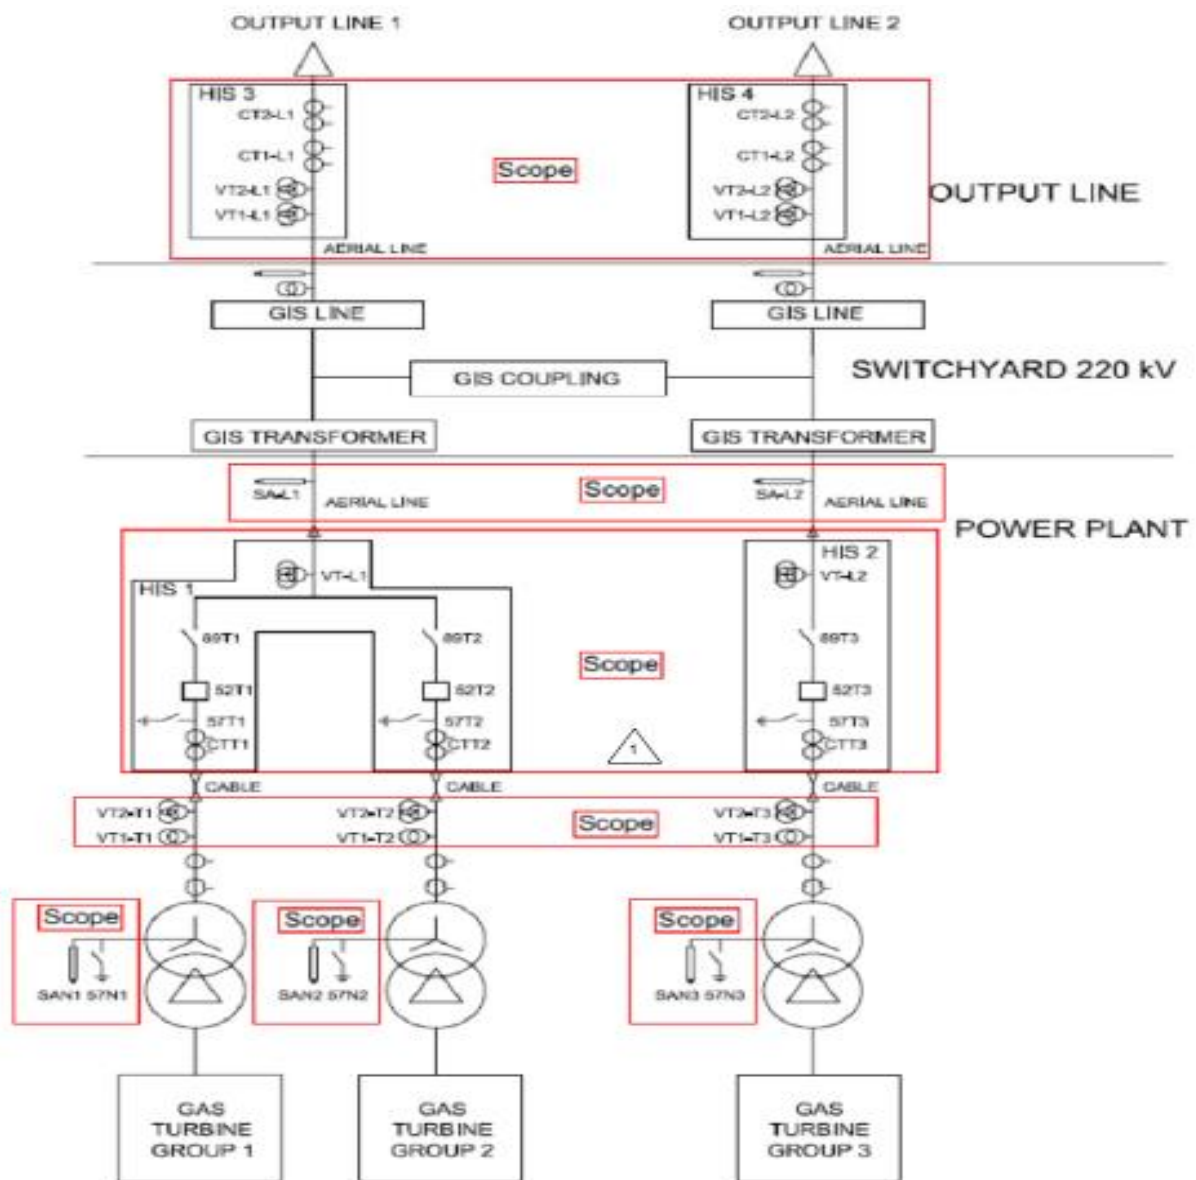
OUTPUT LINE 1

OUTPUT LINE 2

HIS 3
CT2-L1
CT1-L1
VT2-L1
VT1-L1

Scope

HIS 4
CT2-L2
CT1-L2
VT2-L2
VT1-L2

OUTPUT LINE

AERIAL LINE

AERIAL LINE

GIS LINE

GIS LINE

GIS COUPLING

SWITCHYARD 220 kV

GIS TRANSFORMER

GIS TRANSFORMER

SA-L1
AERIAL LINE

Scope

SA-L2
AERIAL LINE

POWER PLANT

VT-L1

HIS 1

HIS 2
VT-L2

89T1
52T1
57T1
CTT1

89T2
52T2
57T2
CTT2

Scope

1

89T3
52T3
57T3
CTT3

CABLE

CABLE

CABLE

VT2-T1
VT1-T1

VT2-T2
VT1-T2

Scope

VT2-T3
VT1-T3

Scope
SAN1 57N1

Scope
SAN2 57N2

Scope
SAN3 57N3

GAS TURBINE GROUP 1

GAS TURBINE GROUP 2

GAS TURBINE GROUP 3